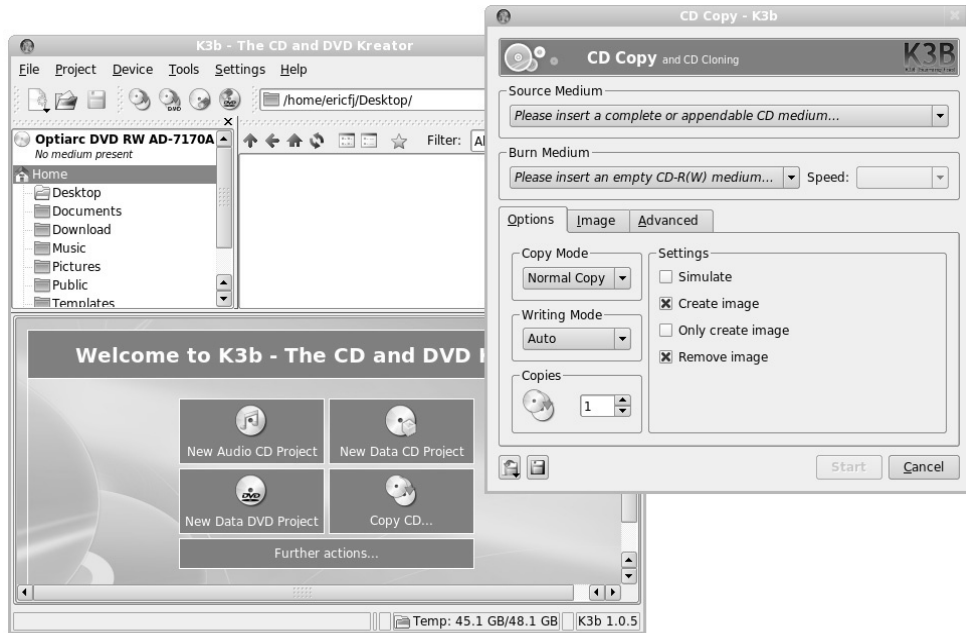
K3b - The CD and DVD Kreator

File Project Device Tools Settings Help

/home/ericfj/Desktop/

Optiarc DVD RW AD-7170A
No medium present

Home
Desktop
Documents
Download
Music
Pictures
Public
Templates

Filter: Al

Welcome to K3b - The CD and DVD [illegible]

New Audio CD Project
New Data CD Project
New Data DVD Project
Copy CD...
Further actions...

Temp: 45.1 GB/48.1 GB
K3b 1.0.5

CD Copy - K3b

CD Copy and CD Cloning

K3B

Source Medium
Please insert a complete or appendable CD medium...

Burn Medium
Please insert an empty CD-R(W) medium...
Speed:

Options Image Advanced

Copy Mode
Normal Copy

Writing Mode
Auto

Copies
1

Settings
Simulate
Create image
Only create image
Remove image

Start
Cancel